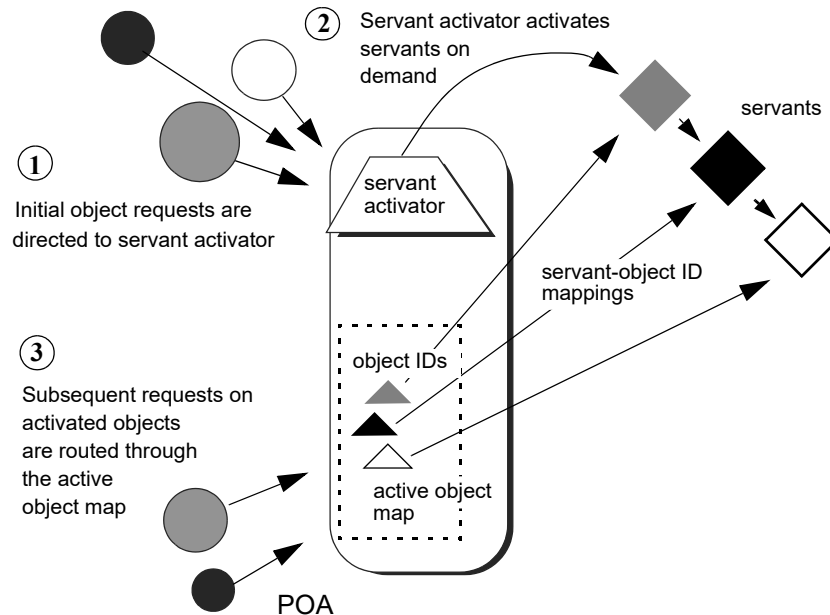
2 Servant activator activates servants on demand

servants

1 Initial object requests are directed to servant activator

servant activator

servant-object ID mappings

3 Subsequent requests on activated objects are routed through the active object map

object IDs

active object map

POA